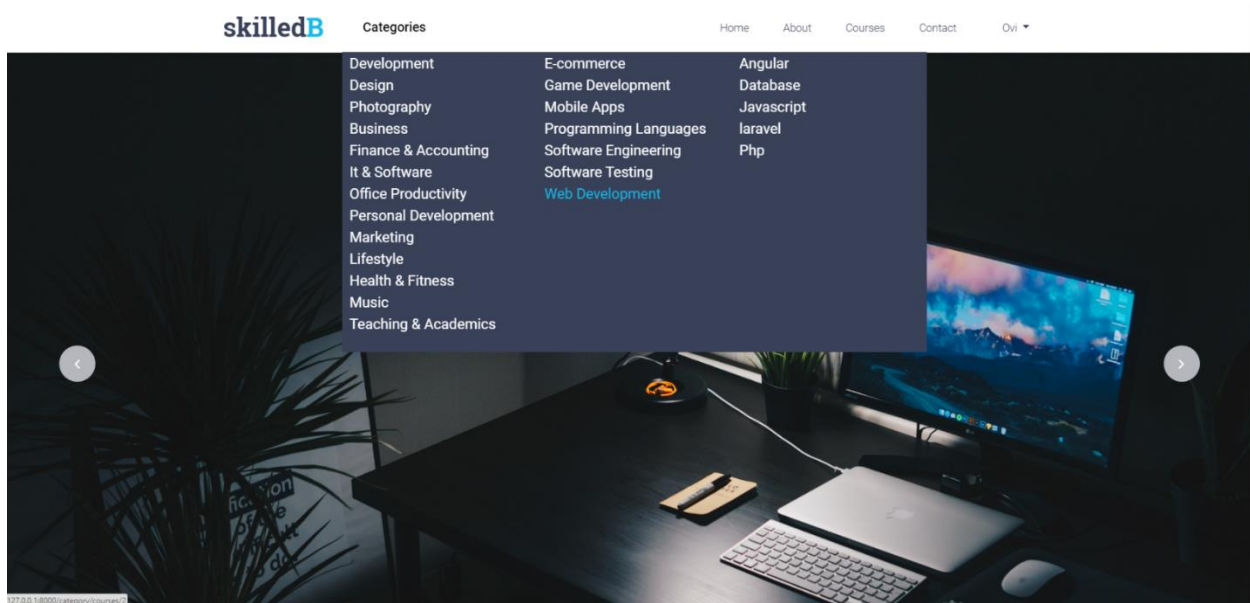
skilledB Categories

Home About Courses Contact Ovi

Development
Design
Photography
Business
Finance & Accounting
It & Software
Office Productivity
Personal Development
Marketing
Lifestyle
Health & Fitness
Music
Teaching & Academics

E-commerce
Game Development
Mobile Apps
Programming Languages
Software Engineering
Software Testing
Web Development

Angular
Database
Javascript
laravel
Php

127.0.0.1:8000/category/courses/2